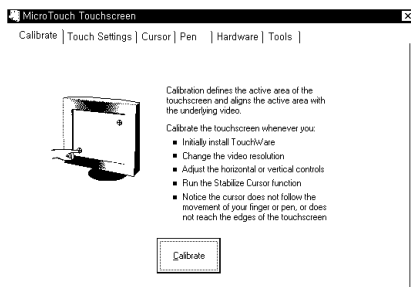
MicroTouch Touchscreen

Calibrate | Touch Settings | Cursor | Pen | Hardware | Tools

Calibration defines the active area of the touchscreen and aligns the active area with the underlying video.

Calibrate the touchscreen whenever you:

- Initially install TouchWare
- Change the video resolution
- Adjust the horizontal or vertical controls
- Run the Stabilize Cursor function
- Notice the cursor does not follow the movement of your finger or pen, or does not reach the edges of the touchscreen

Calibrate